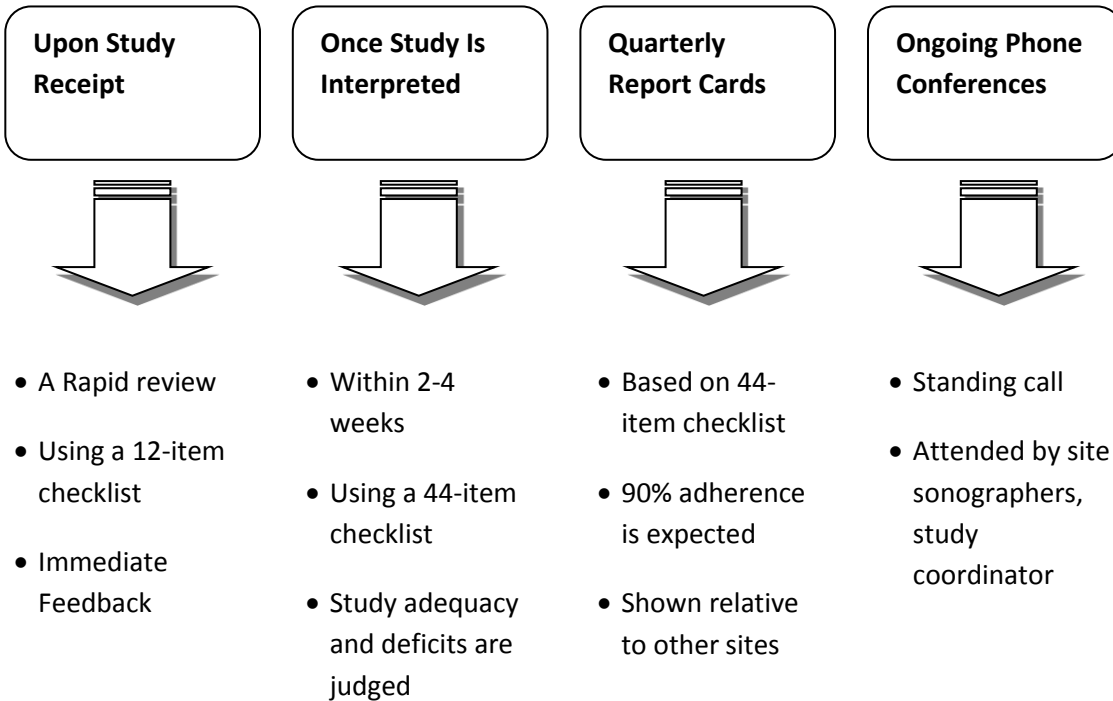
Upon Study Receipt

- A Rapid review
- Using a 12-item checklist
- Immediate Feedback

Once Study Is Interpreted

- Within 2-4 weeks
- Using a 44-item checklist
- Study adequacy and deficits are judged

Quarterly Report Cards

- Based on 44-item checklist
- 90% adherence is expected
- Shown relative to other sites

Ongoing Phone Conferences

- Standing call
- Attended by site sonographers, study coordinator